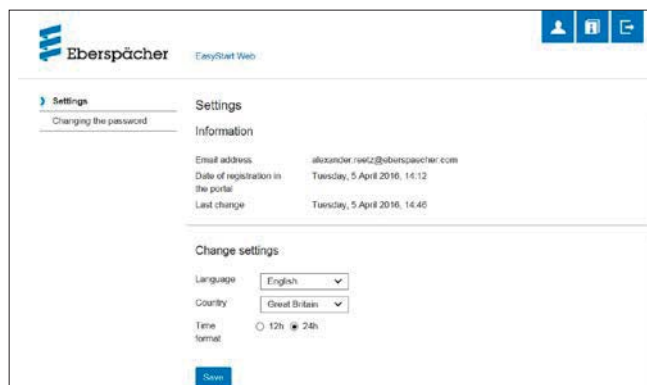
Eberspächer

EasyStart Web

Settings

Changing the password

Settings

Information

| | |
|---|---|
| Email address | alexander.reetz@eberspaecher.com |
| Date of registration in the portal | Tuesday, 5 April 2016, 14:12 |
| Last change | Tuesday, 5 April 2016, 14:46 |

Change settings

Language English

Country Great Britain

Time format 12h 24h

Save